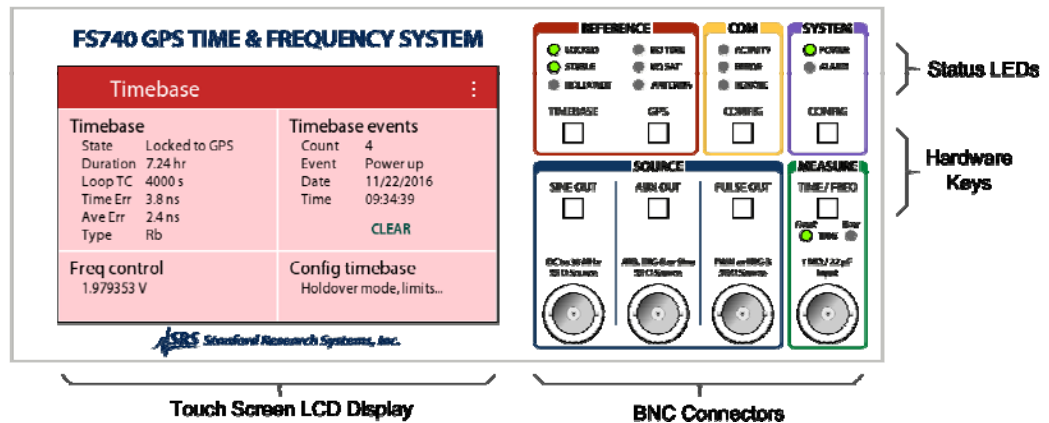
FS740 GPS TIME & FREQUENCY SYSTEM

Timebase ⋮

Timebase
State Locked to GPS
Duration 7.24 hr
Loop TC 4000 s
Time Err 3.8 ns
Ave Err 2.4 ns
Type Rb

Timebase events
Count 4
Event Power up
Date 11/22/2016
Time 09:34:39
CLEAR

Freq control
1.979353 V

Config timebase
Holdover mode, limits...

SRS Stanford Research Systems, Inc.

REFERENCE
LOCKED
STABLE
HOLDOVER
EXT TIME
NO SAT
ANTENNA
TIMEBASE
GPS

COM
ACTIVITY
ERROR
REMOTE
CONFIG

SYSTEM
POWER
ALARM
CONFIG

SOURCE
SINE OUT
AUX OUT
PULSE OUT
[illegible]
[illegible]
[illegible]

MEASURE
TIME / FREQ
Fault
TRIG
Busy
1 MΩ / 22 pF Input

Status LEDs

Hardware Keys

Touch Screen LCD Display

BNC Connectors